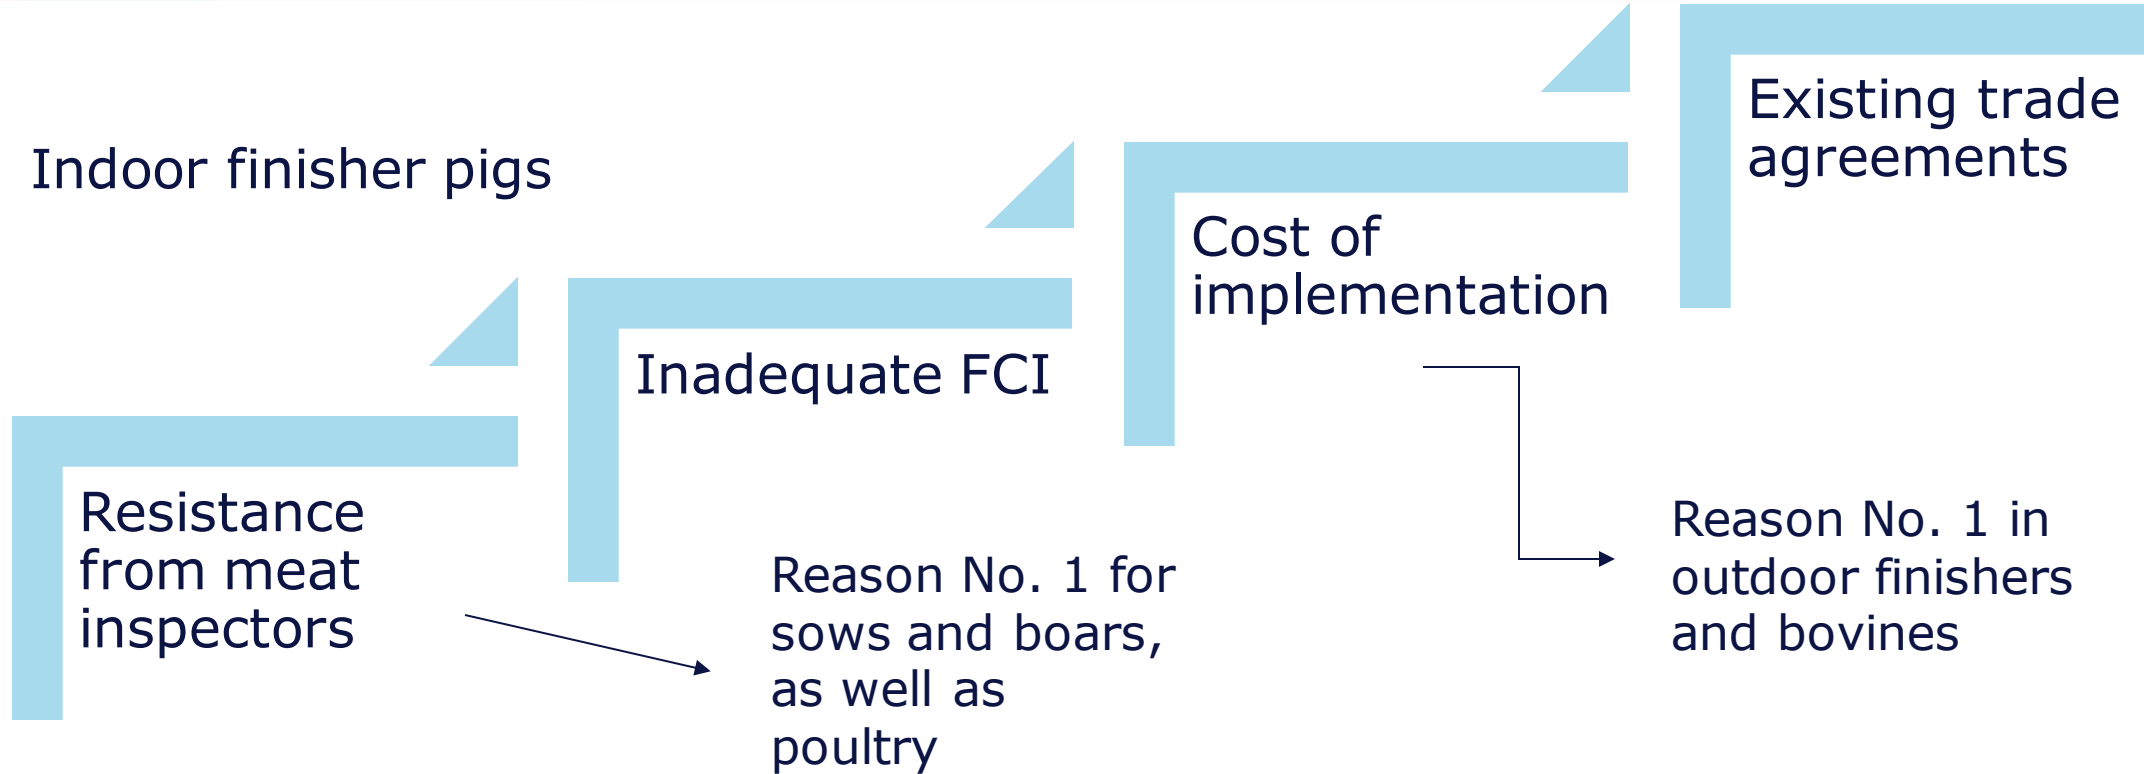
Indoor finisher pigs

Existing trade agreements

Cost of implementation

Inadequate FCI

Resistance from meat inspectors

Reason No. 1 for sows and boars, as well as poultry

Reason No. 1 in outdoor finishers and bovines